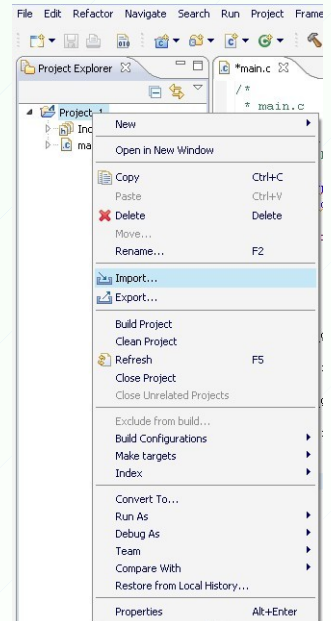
File Edit Refactor Navigate Search Run Project Frame

Project Explorer

*main.c

/*
* main.c

Project_1
Inc
ma

New
Open in New Window
Copy Ctrl+C
Paste Ctrl+V
Delete Delete
Move...
Rename... F2
Import...
Export...
Build Project
Clean Project
Refresh F5
Close Project
Close Unrelated Projects
Exclude from build...
Build Configurations
Make targets
Index
Convert To...
Run As
Debug As
Team
Compare With
Restore from Local History...
Properties Alt+Enter